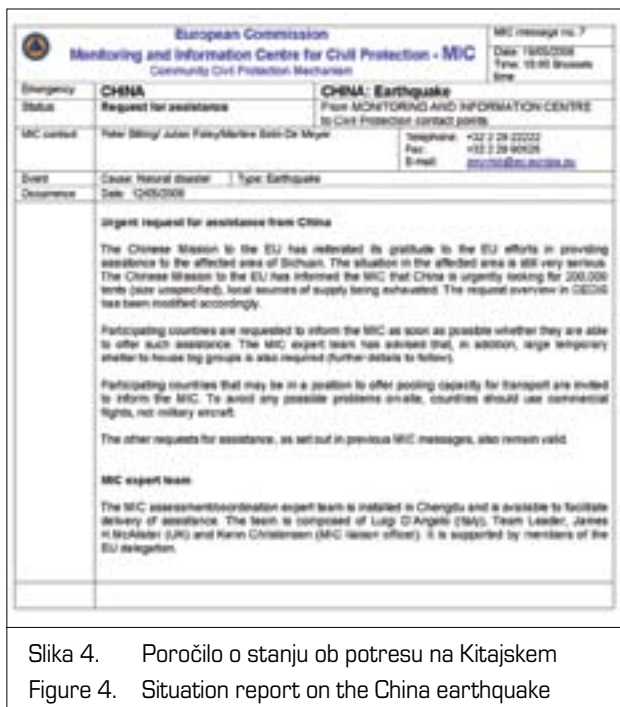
European Commission
Monitoring and Information Centre for Civil Protection - MIC
Community Civil Protection Mechanism

MIC message no. 7
Date: 19/05/2008
Time: 15:00 Brussels time

| | | |
|---|---|---|
| Emergency | CHINA | CHINA: Earthquake |
| Status | Request for assistance | From MONITORING AND INFORMATION CENTRE to Civil Protection contact points |
| MIC contact | Peter Billing/ Julian Foley/Martine Smit-De Meyer | Telephone: +32 2 29 22222 Fax: +32 2 29 90525 E-mail: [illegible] |
| Event | Cause: Natural disaster | Type: Earthquake |
| Occurrence | Date: 12/05/2008 | |

Urgent request for assistance from China

The Chinese Mission to the EU has reiterated its gratitude to the EU efforts in providing assistance to the affected area of Sichuan. The situation in the affected area is still very serious. The Chinese Mission to the EU has informed the MIC that China is urgently looking for 200.000 tents (size unspecified), local sources of supply being exhausted. The request overview in CECIS has been modified accordingly.

Participating countries are requested to inform the MIC as soon as possible whether they are able to offer such assistance. The MIC expert team has advised that, in addition, large temporary shelter to house big groups is also required (further details to follow).

Participating countries that may be in a position to offer pooling capacity for transport are invited to inform the MIC. To avoid any possible problems on-site, countries should use commercial flights, not military aircraft.

The other requests for assistance, as set out in previous MIC messages, also remain valid.

MIC expert team

The MIC assessment/coordination expert team is installed in Chengdu and is available to facilitate delivery of assistance. The team is composed of Luigi D'Angelo (Italy), Team Leader, James H.McAlister (UK) and Karin Christensen (MIC liaison officer). It is supported by members of the EU delegation.

Slika 4. Poročilo o stanju ob potresu na Kitajskem
Figure 4. Situation report on the China earthquake